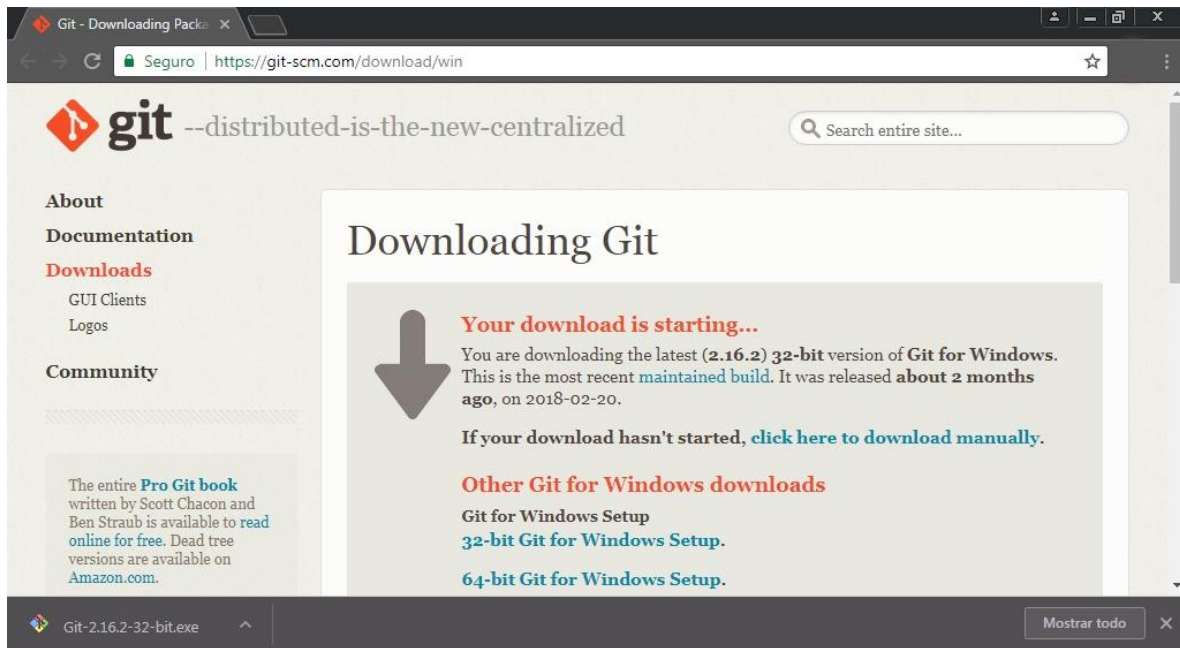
Git - Downloading Packa ×

Seguro | https://git-scm.com/download/win

git --distributed-is-the-new-centralized

Search entire site...

About
Documentation
Downloads
GUI Clients
Logos
Community

The entire Pro Git book written by Scott Chacon and Ben Straub is available to read online for free. Dead tree versions are available on Amazon.com.

Downloading Git

Your download is starting...

You are downloading the latest (2.16.2) 32-bit version of Git for Windows. This is the most recent maintained build. It was released about 2 months ago, on 2018-02-20.

If your download hasn't started, click here to download manually.

Other Git for Windows downloads

Git for Windows Setup
32-bit Git for Windows Setup.

64-bit Git for Windows Setup.

Git-2.16.2-32-bit.exe

Mostrar todo